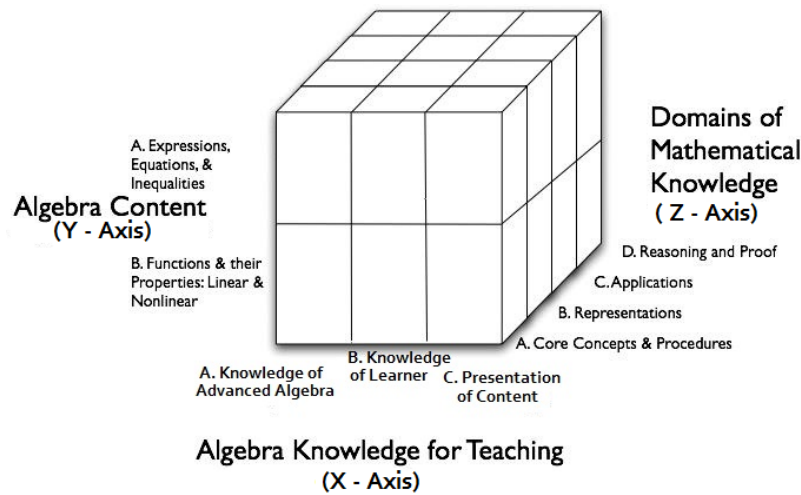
Domains of Mathematical Knowledge
( Z - Axis)

A. Expressions, Equations, & Inequalities

Algebra Content
(Y - Axis)

B. Functions & their Properties: Linear & Nonlinear

D. Reasoning and Proof
C. Applications
B. Representations
A. Core Concepts & Procedures

A. Knowledge of Advanced Algebra
B. Knowledge of Learner
C. Presentation of Content

Algebra Knowledge for Teaching
(X - Axis)